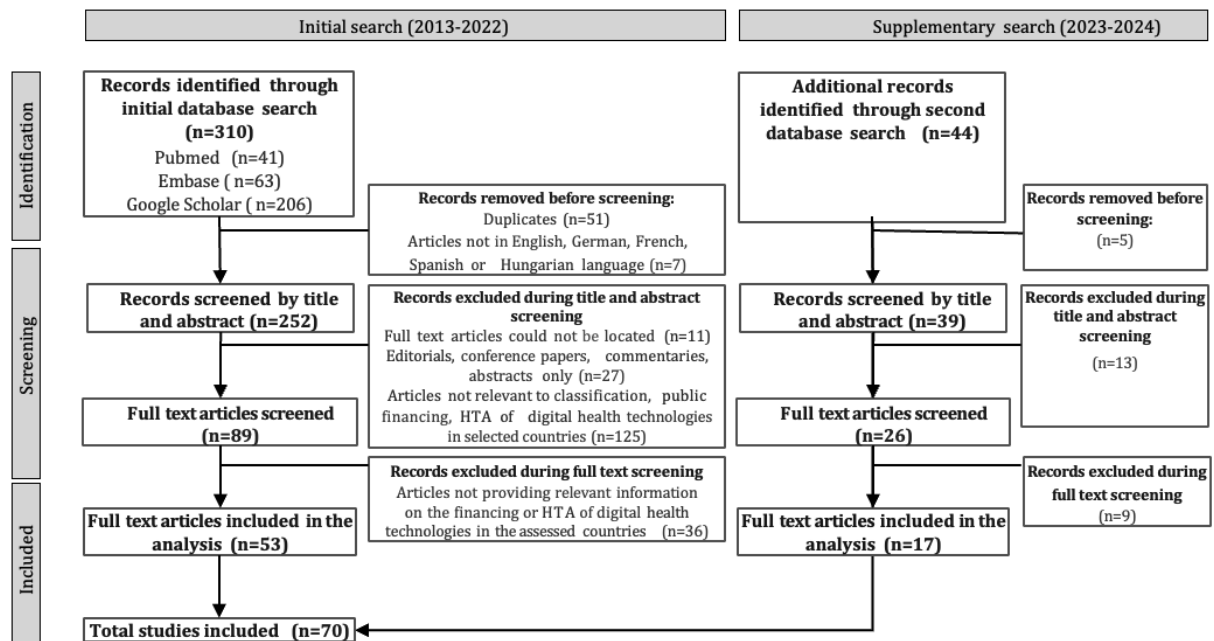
Initial search (2013-2022)

Supplementary search (2023-2024)

Identification

Records identified through initial database search (n=310)
Pubmed (n=41)
Embase ( n=63)
Google Scholar ( n=206)

Records removed before screening:
Duplicates (n=51)
Articles not in English, German, French, Spanish or Hungarian language (n=7)

Additional records identified through second database search (n=44)

Records removed before screening:
(n=5)

Screening

Records screened by title and abstract (n=252)

Records excluded during title and abstract screening
Full text articles could not be located (n=11)
Editorials, conference papers, commentaries, abstracts only (n=27)
Articles not relevant to classification, public financing, HTA of digital health technologies in selected countries (n=125)

Records screened by title and abstract (n=39)

Records excluded during title and abstract screening
(n=13)

Full text articles screened (n=89)

Full text articles screened (n=26)

Records excluded during full text screening
Articles not providing relevant information on the financing or HTA of digital health technologies in the assessed countries (n=36)

Records excluded during full text screening
(n=9)

Included

Full text articles included in the analysis (n=53)

Full text articles included in the analysis (n=17)

Total studies included (n=70)